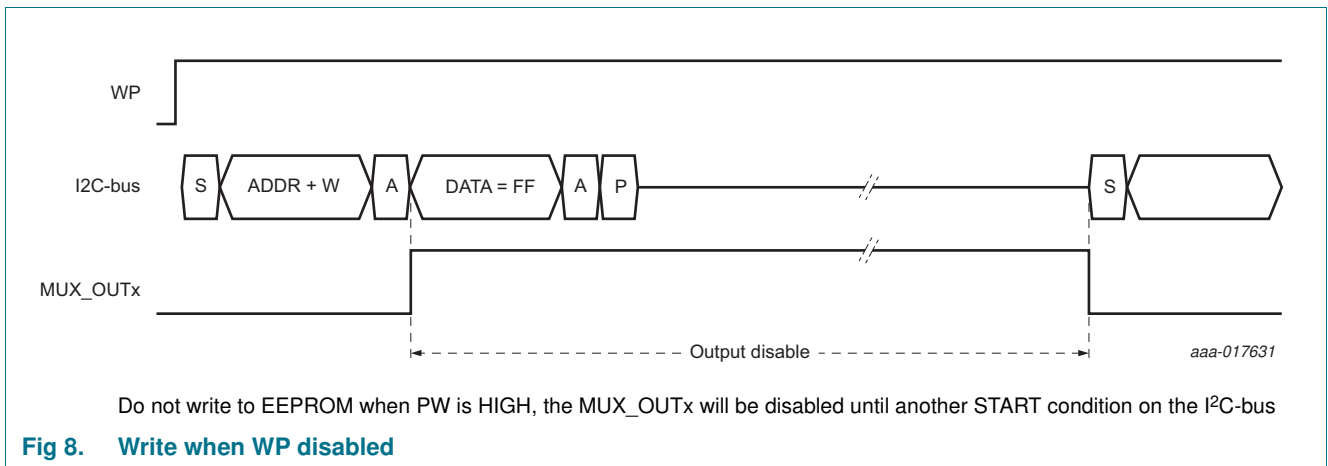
WP

I2C-bus

S

ADDR + W

A

DATA = FF

A

P

S

MUX_OUTx

Output disable

aaa-017631

Do not write to EEPROM when PW is HIGH, the MUX_OUTx will be disabled until another START condition on the I$^2$C-bus

Fig 8. Write when WP disabled